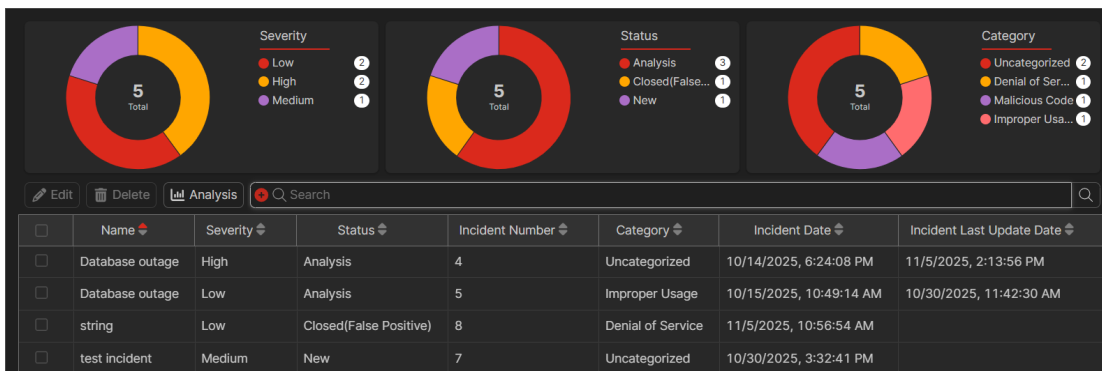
5
Total

Severity
Low 2
High 2
Medium 1

5
Total

Status
Analysis 3
Closed(False... 1
New 1

5
Total

Category
Uncategorized 2
Denial of Ser... 1
Malicious Code 1
Improper Usa... 1

Edit
Delete
Analysis
Search

| | Name | Severity | Status | Incident Number | Category | Incident Date | Incident Last Update Date |
|---|---|---|---|---|---|---|---|
| | Database outage | High | Analysis | 4 | Uncategorized | 10/14/2025, 6:24:08 PM | 11/5/2025, 2:13:56 PM |
| | Database outage | Low | Analysis | 5 | Improper Usage | 10/15/2025, 10:49:14 AM | 10/30/2025, 11:42:30 AM |
| | string | Low | Closed(False Positive) | 8 | Denial of Service | 11/5/2025, 10:56:54 AM | |
| | test incident | Medium | New | 7 | Uncategorized | 10/30/2025, 3:32:41 PM | |